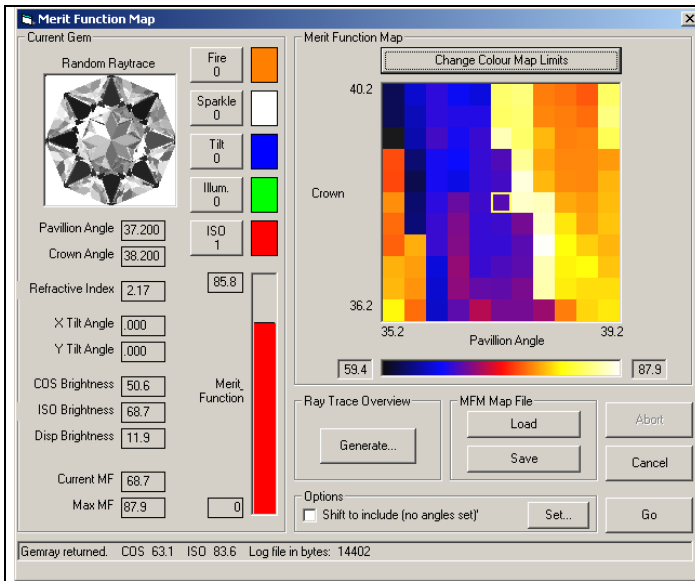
Merit Function Map

Current Gem

Random Raytrace

Fire
0

Sparkle
0

Tilt
0

Illum.
0

ISO
1

Pavillion Angle 37.200

Crown Angle 38.200

Refractive Index 2.17

85.8

X Tilt Angle .000

Y Tilt Angle .000

COS Brightness 50.6

ISO Brightness 68.7

Disp Brightness 11.9

Merit Function

Current MF 68.7

Max MF 87.9

0

Merit Function Map

Change Colour Map Limits

40.2

Crown

36.2

35.2

Pavillion Angle

39.2

59.4

87.9

Ray Trace Overview

Generate...

MFM Map File

Load

Save

Abort

Cancel

Options

Shift to include (no angles set)'

Set...

Go

Gemray returned. COS 63.1 ISO 83.6 Log file in bytes: 14402